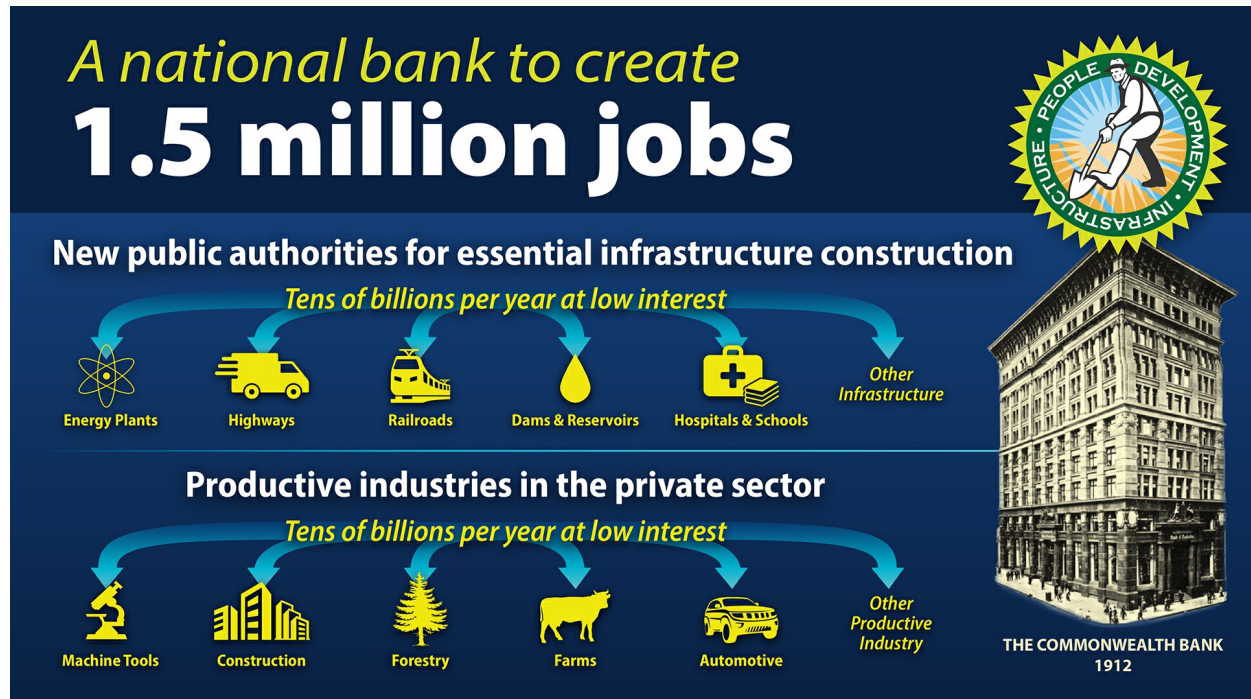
A national bank to create
1.5 million jobs

PEOPLE DEVELOPMENT INFRASTRUCTURE

New public authorities for essential infrastructure construction

Tens of billions per year at low interest

Energy Plants
Highways
Railroads
Dams & Reservoirs
Hospitals & Schools
Other Infrastructure

Productive industries in the private sector

Tens of billions per year at low interest

Machine Tools
Construction
Forestry
Farms
Automotive
Other Productive Industry

THE COMMONWEALTH BANK
1912